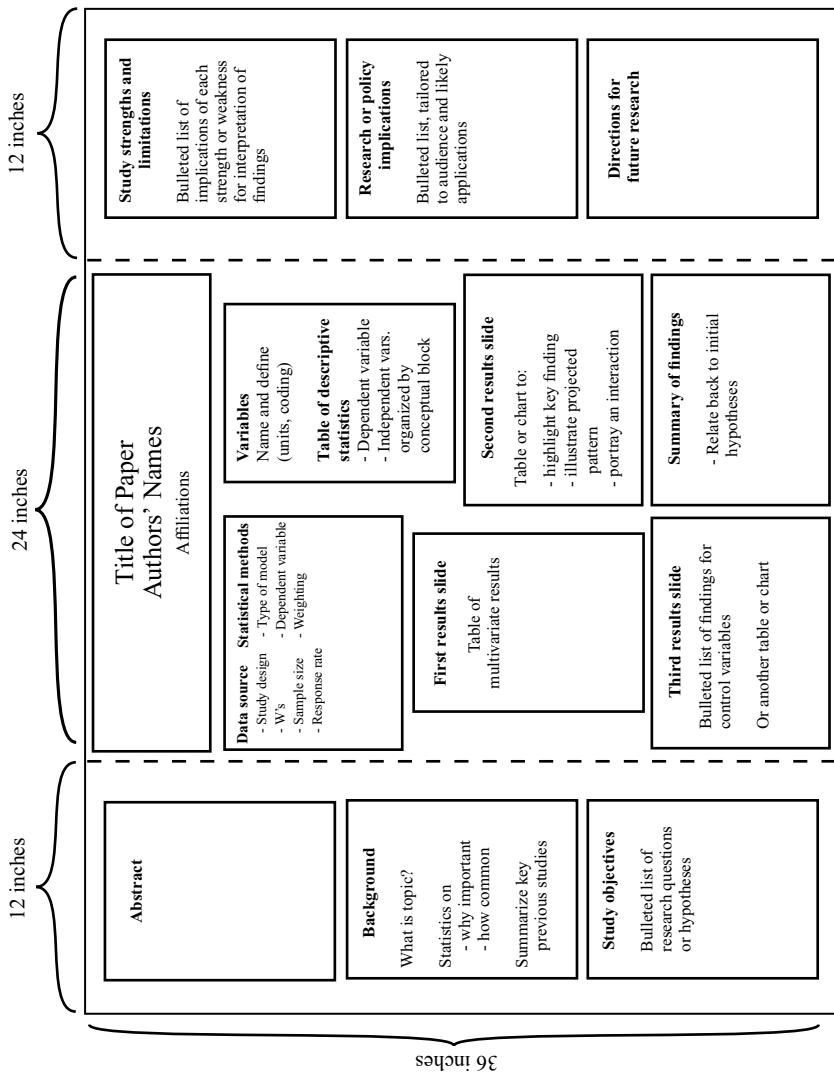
12 inches

24 inches

12 inches

36 inches

Abstract

Background

What is topic?

Statistics on
- why important
- how common

Summarize key previous studies

Study objectives

Bulleted list of research questions or hypotheses

Title of Paper
Authors' Names
Affiliations

Data source
- Study design
- W's
- Sample size
- Response rate

Statistical methods
- Type of model
- Dependent variable
- Weighting

Variables
Name and define (units, coding)

Table of descriptive statistics
- Dependent variable
- Independent vars. organized by conceptual block

First results slide

Table of multivariate results

Second results slide

Table or chart to:
- highlight key finding
- illustrate projected pattern
- portray an interaction

Third results slide

Bulleted list of findings for control variables

Or another table or chart

Summary of findings

- Relate back to initial hypotheses

Study strengths and limitations

Bulleted list of implications of each strength or weakness for interpretation of findings

Research or policy implications

Bulleted list, tailored to audience and likely applications

Directions for future research